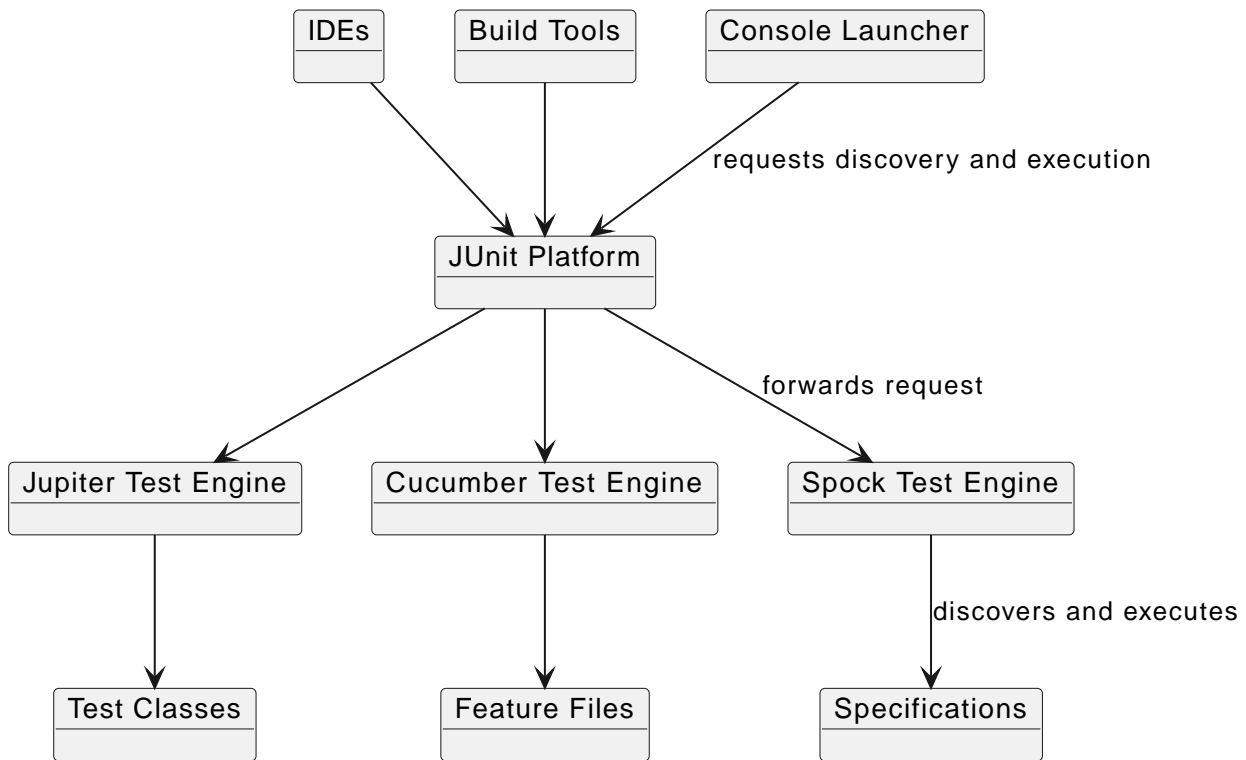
IDEs

Build Tools

Console Launcher

requests discovery and execution

JUnit Platform

forwards request

Jupiter Test Engine

Cucumber Test Engine

Spock Test Engine

discovers and executes

Test Classes

Feature Files

Specifications